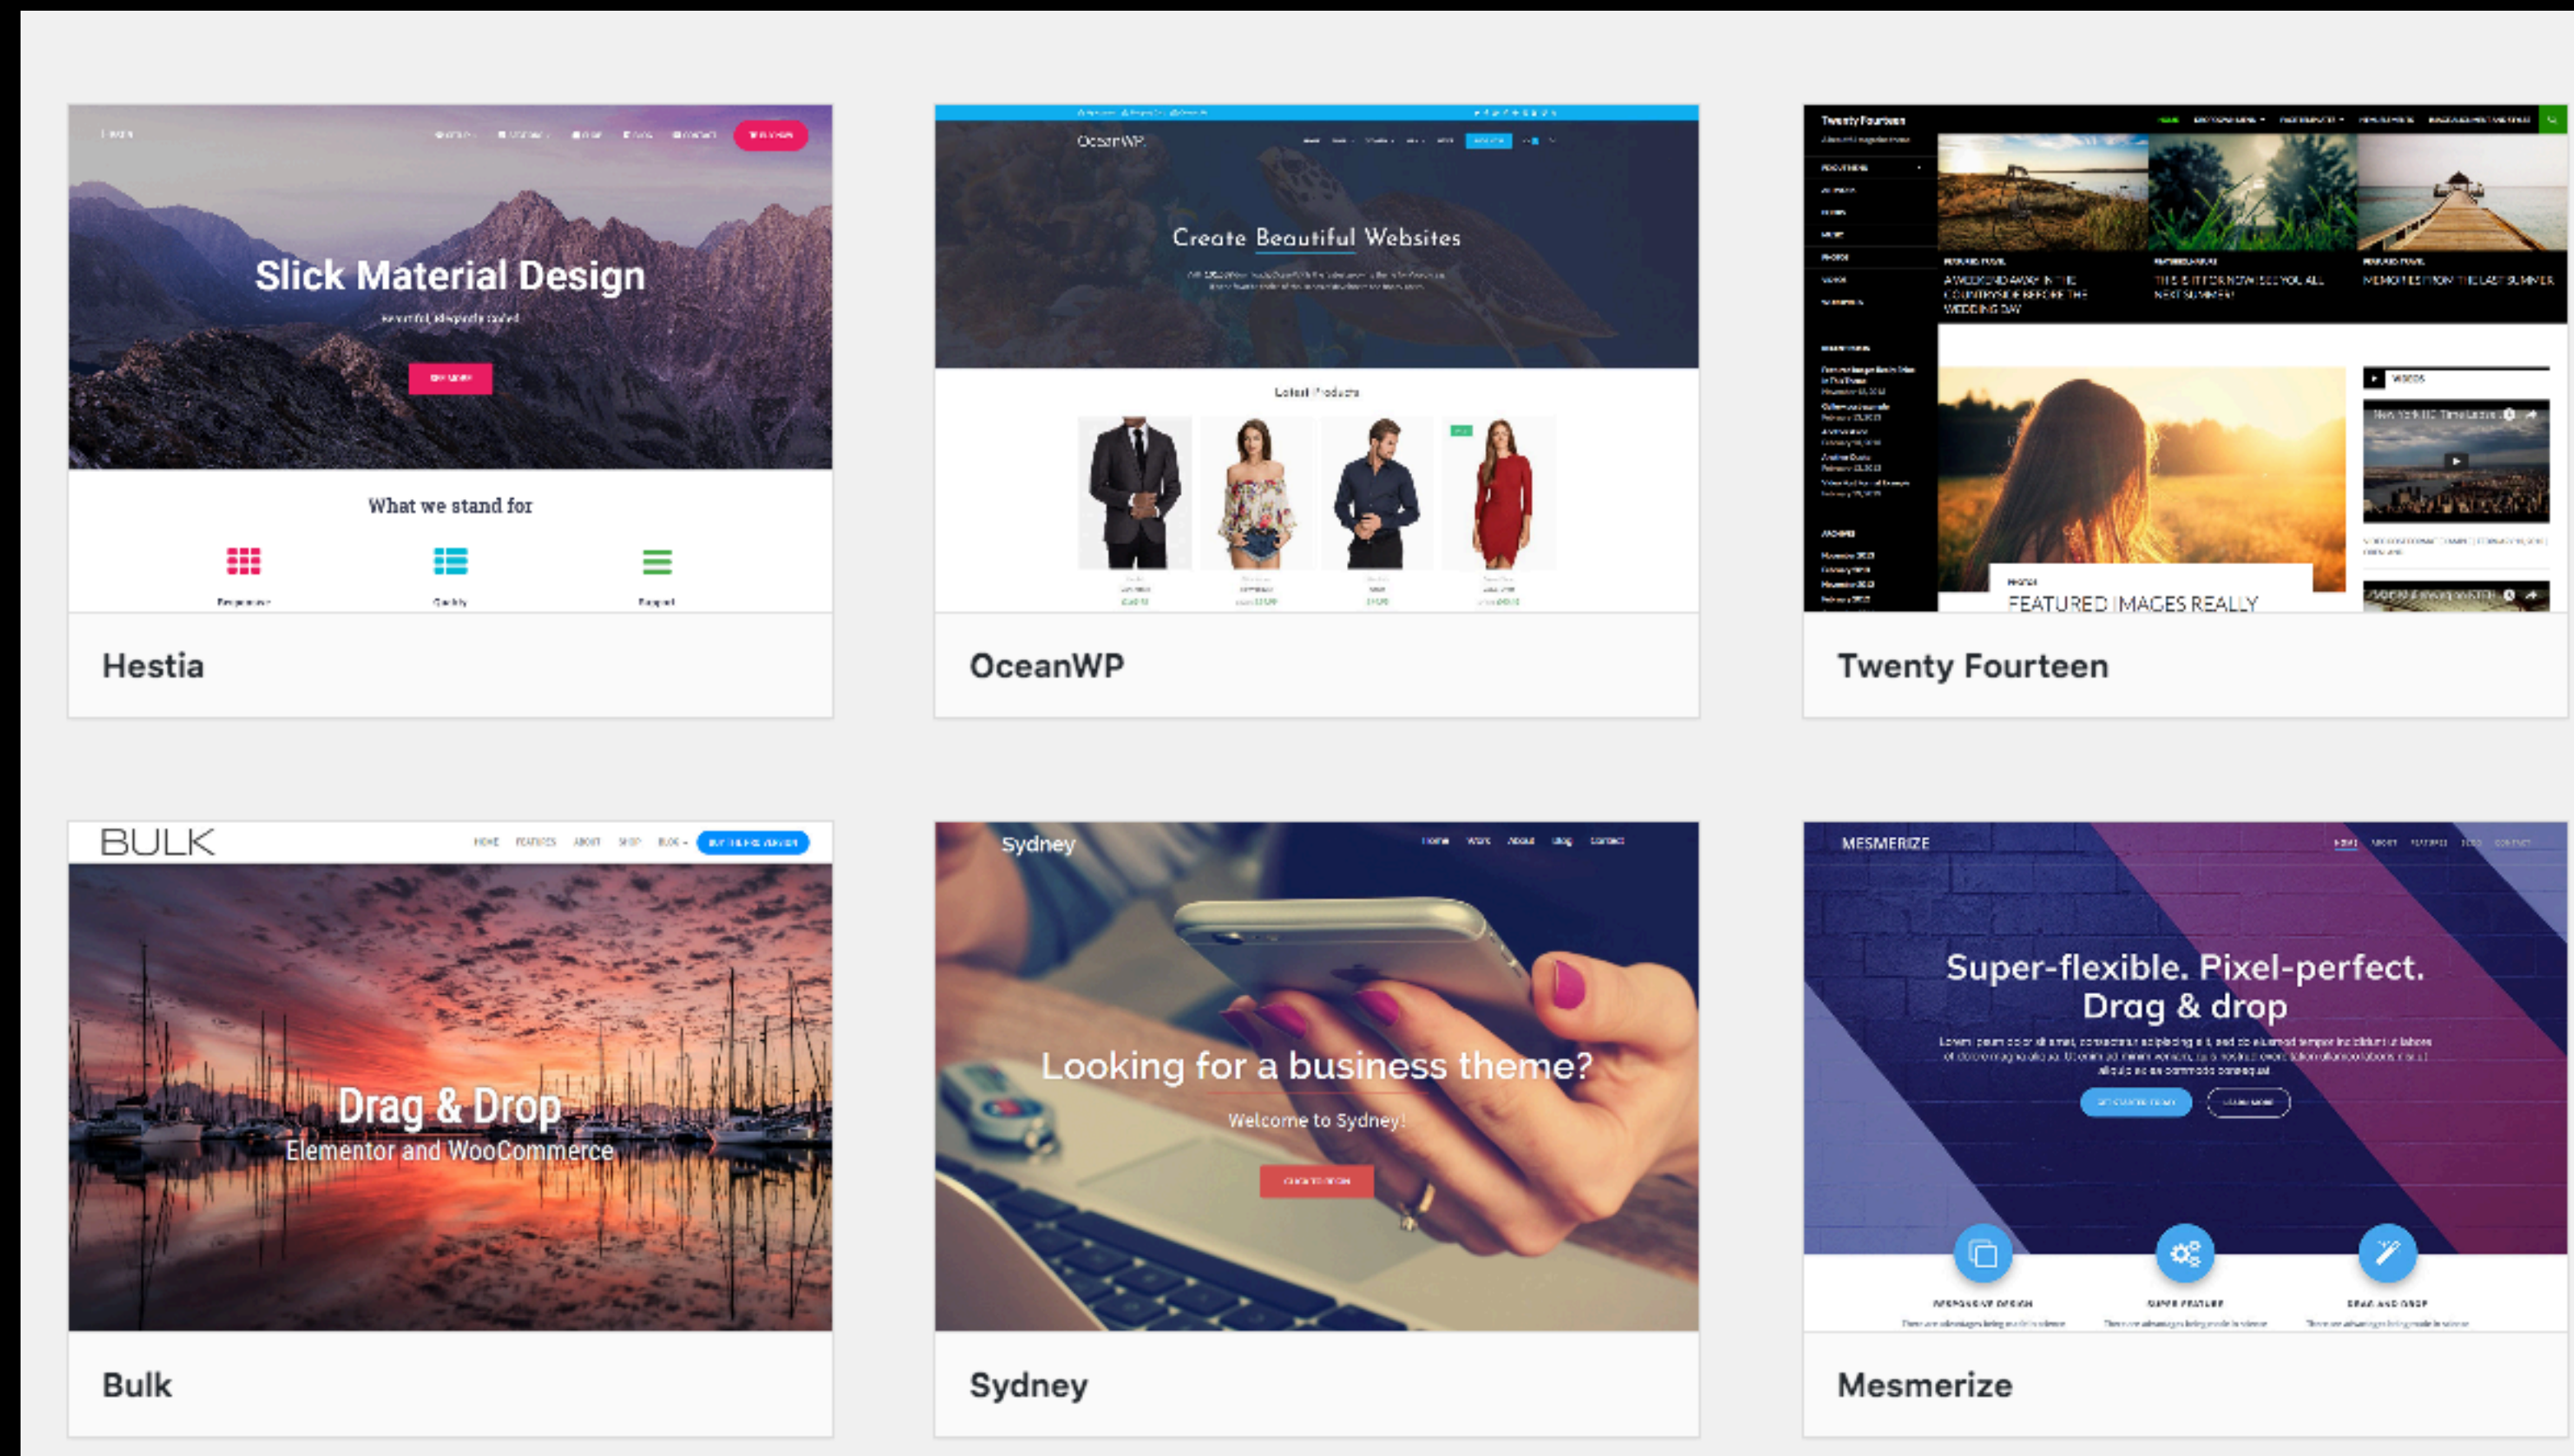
Slick Material Design

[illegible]

What we stand for

Hestia

OceanWP

Create Beautiful Websites

Latest Products

OceanWP

Twenty Fourteen

A WEEKEND AWAY IN THE COUNTRYSIDE BEFORE THE WEDDING DAY

THIS IS IT FOR NOW! SEE YOU ALL NEXT SUMMER!

MEMORIES FROM THE LAST SUMMER

FEATURED IMAGES REALLY

Twenty Fourteen

BULK

Drag & Drop

Elementor and WooCommerce

Bulk

Sydney

Looking for a business theme?

Welcome to Sydney!

Sydney

MESMERIZE

Super-flexible. Pixel-perfect. Drag & drop

Lorem ipsum dolor sit amet, consectetur adipiscing elit, sed do eiusmod tempor incididunt ut labore et dolore magna aliqua. Ut enim ad minim veniam, quis nostrud exercitation ullamco laboris nisi ut aliquip ex ea commodo consequat.

RESPONSIVE DESIGN

SUPER FEATURE

DRAG AND DROP

Mesmerize